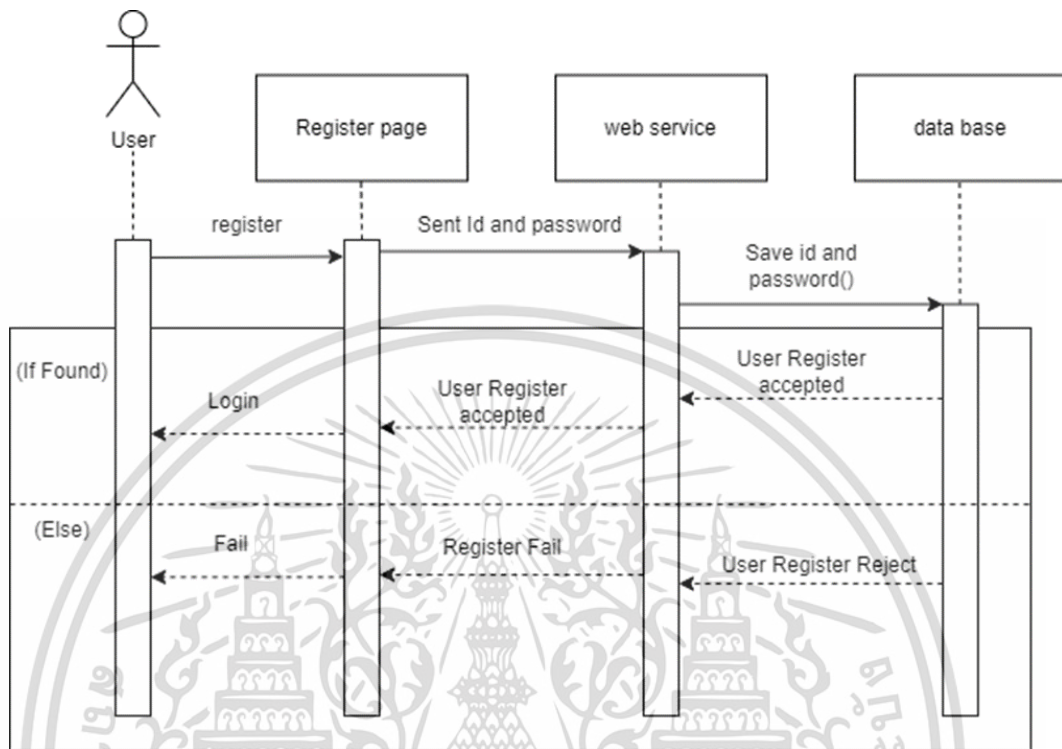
User

Register page

web service

data base

register

Sent Id and password

Save id and password()

(If Found)

User Register accepted

Login

User Register accepted

(Else)

Fail

Register Fail

User Register Reject